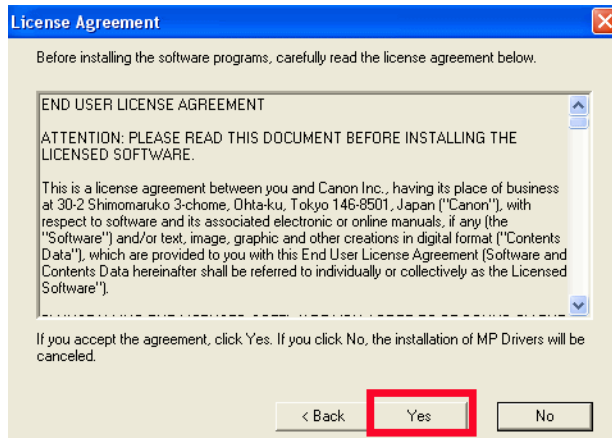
License Agreement

Before installing the software programs, carefully read the license agreement below.

END USER LICENSE AGREEMENT

ATTENTION: PLEASE READ THIS DOCUMENT BEFORE INSTALLING THE LICENSED SOFTWARE.

This is a license agreement between you and Canon Inc., having its place of business at 30-2 Shimomaruko 3-chome, Ohta-ku, Tokyo 146-8501, Japan ("Canon"), with respect to software and its associated electronic or online manuals, if any (the "Software") and/or text, image, graphic and other creations in digital format ("Contents Data"), which are provided to you with this End User License Agreement (Software and Contents Data hereinafter shall be referred to individually or collectively as the Licensed Software").

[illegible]

If you accept the agreement, click Yes. If you click No, the installation of MP Drivers will be canceled.

< Back

Yes

No